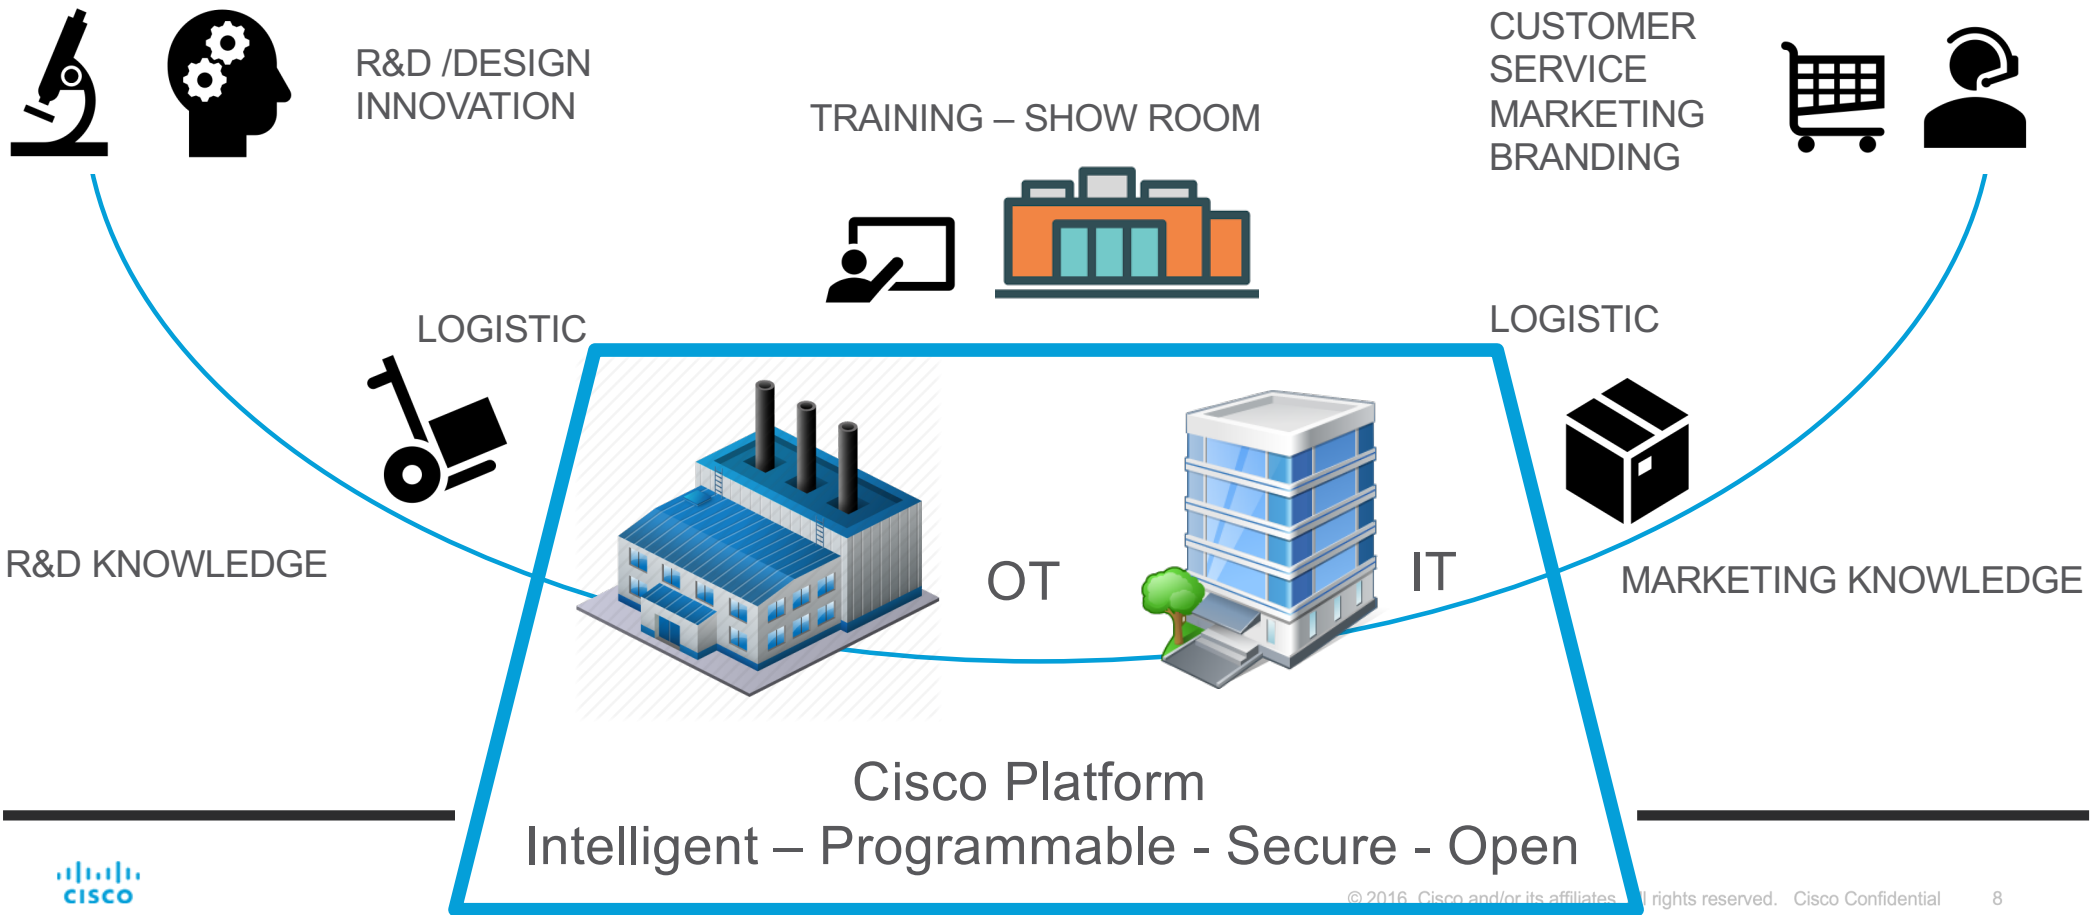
R&D /DESIGN
INNOVATION

TRAINING – SHOW ROOM

CUSTOMER
SERVICE
MARKETING
BRANDING

LOGISTIC

LOGISTIC

R&D KNOWLEDGE

OT

IT

MARKETING KNOWLEDGE

Cisco Platform
Intelligent – Programmable - Secure - Open

cisco

© 2016 Cisco and/or its affiliates. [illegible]l rights reserved. Cisco Confidential 8